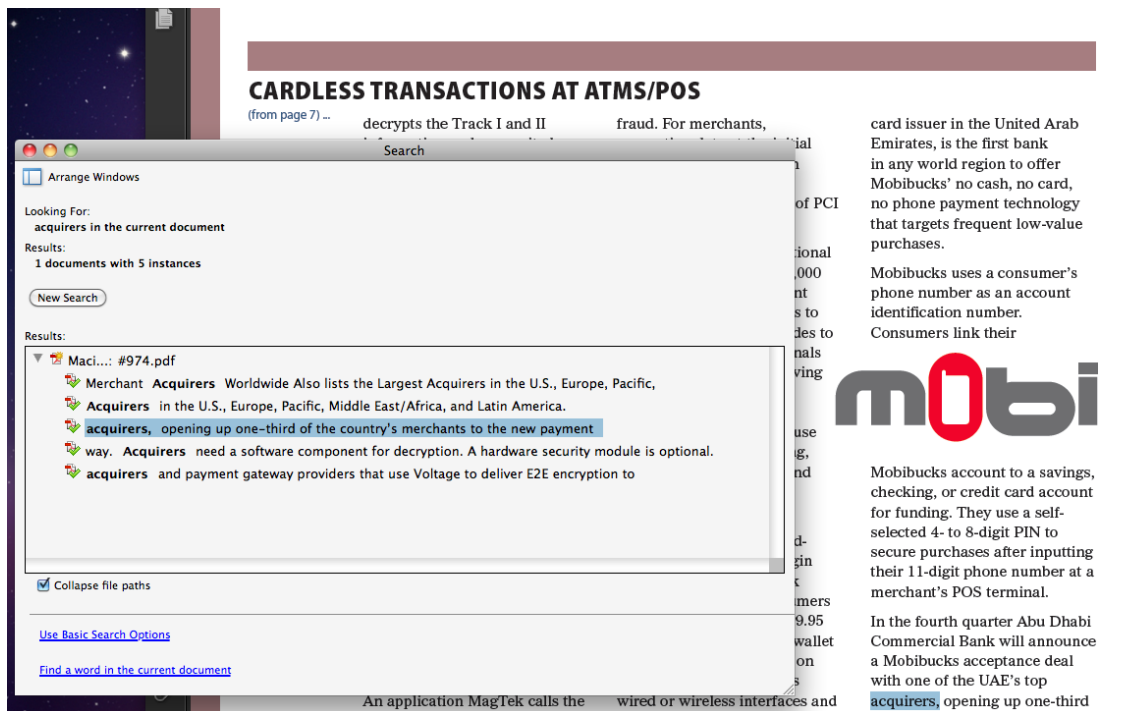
CARDLESS TRANSACTIONS AT ATMS/POS

(from page 7) ...

decrypts the Track I and II

fraud. For merchants,

Search

Arrange Windows

Looking For:
acquirers in the current document

Results:
1 documents with 5 instances

New Search

Results:

Maci...: #974.pdf

Merchant **Acquirers** Worldwide Also lists the Largest Acquirers in the U.S., Europe, Pacific,

**Acquirers** in the U.S., Europe, Pacific, Middle East/Africa, and Latin America.

**acquirers,** opening up one-third of the country's merchants to the new payment

way. **Acquirers** need a software component for decryption. A hardware security module is optional.

**acquirers** and payment gateway providers that use Voltage to deliver E2E encryption to

Collapse file paths

Use Basic Search Options

Find a word in the current document

of PCI

tional
,000
nt
s to
des to
nals
ving

use
g,
nd

d-
gin
k
mers
9.95
wallet
on
s

An application MagTek calls the

wired or wireless interfaces and

card issuer in the United Arab Emirates, is the first bank in any world region to offer Mobibucks' no cash, no card, no phone payment technology that targets frequent low-value purchases.

Mobibucks uses a consumer's phone number as an account identification number. Consumers link their

m0bi

Mobibucks account to a savings, checking, or credit card account for funding. They use a self-selected 4- to 8-digit PIN to secure purchases after inputting their 11-digit phone number at a merchant's POS terminal.

In the fourth quarter Abu Dhabi Commercial Bank will announce a Mobibucks acceptance deal with one of the UAE's top acquirers, opening up one-third